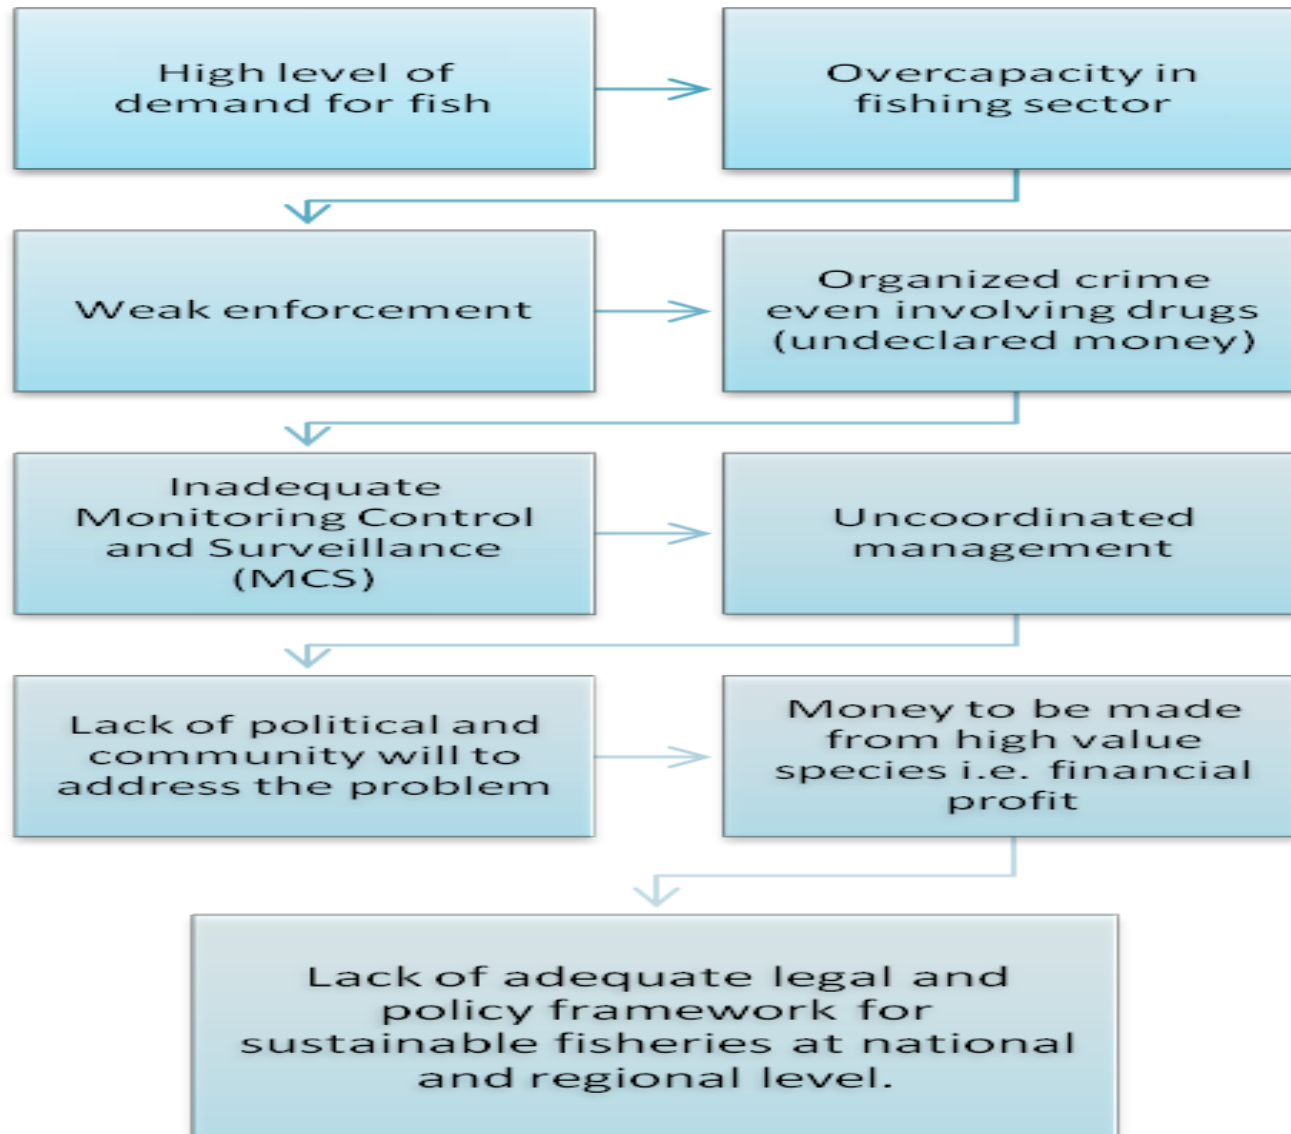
High level of demand for fish

Overcapacity in fishing sector

Weak enforcement

Organized crime even involving drugs (undeclared money)

Inadequate Monitoring Control and Surveillance (MCS)

Uncoordinated management

Lack of political and community will to address the problem

Money to be made from high value species i.e. financial profit

Lack of adequate legal and policy framework for sustainable fisheries at national and regional level.